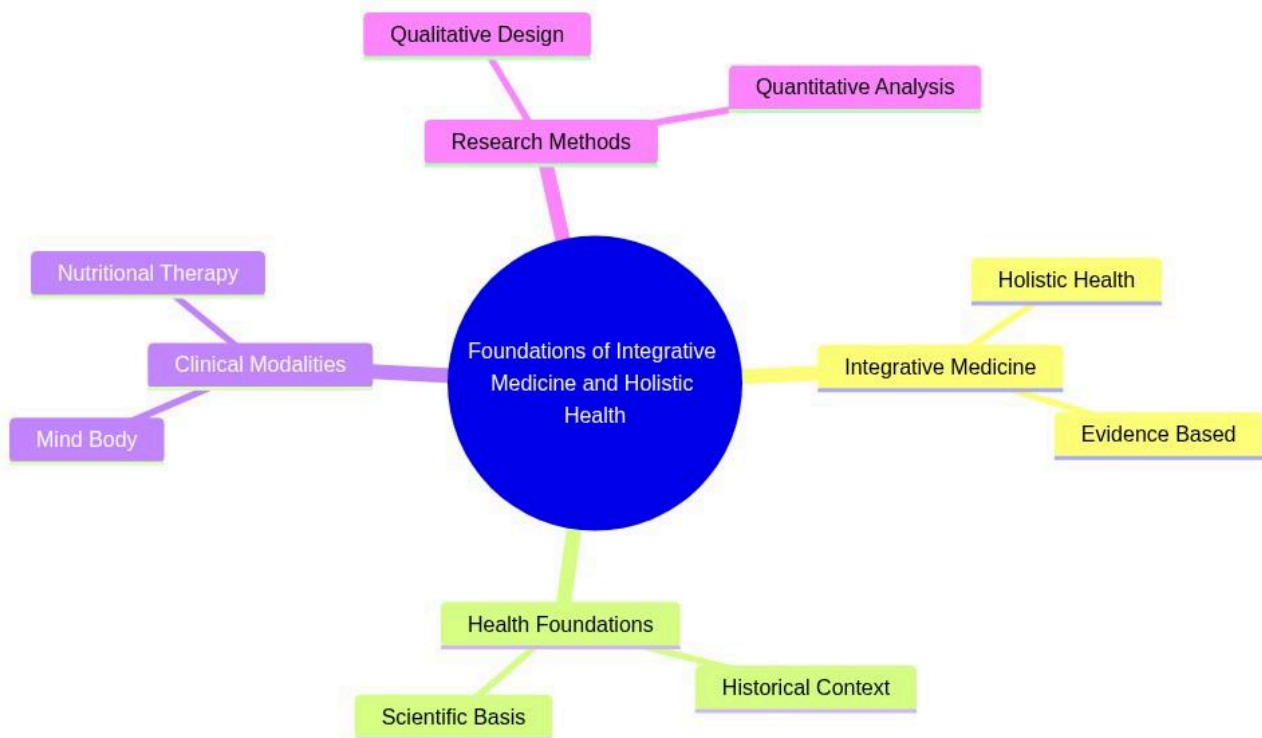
Qualitative Design

Quantitative Analysis

Research Methods

Nutritional Therapy

Clinical Modalities

Mind Body

Foundations of Integrative Medicine and Holistic Health

Holistic Health

Integrative Medicine

Evidence Based

Health Foundations

Historical Context

Scientific Basis